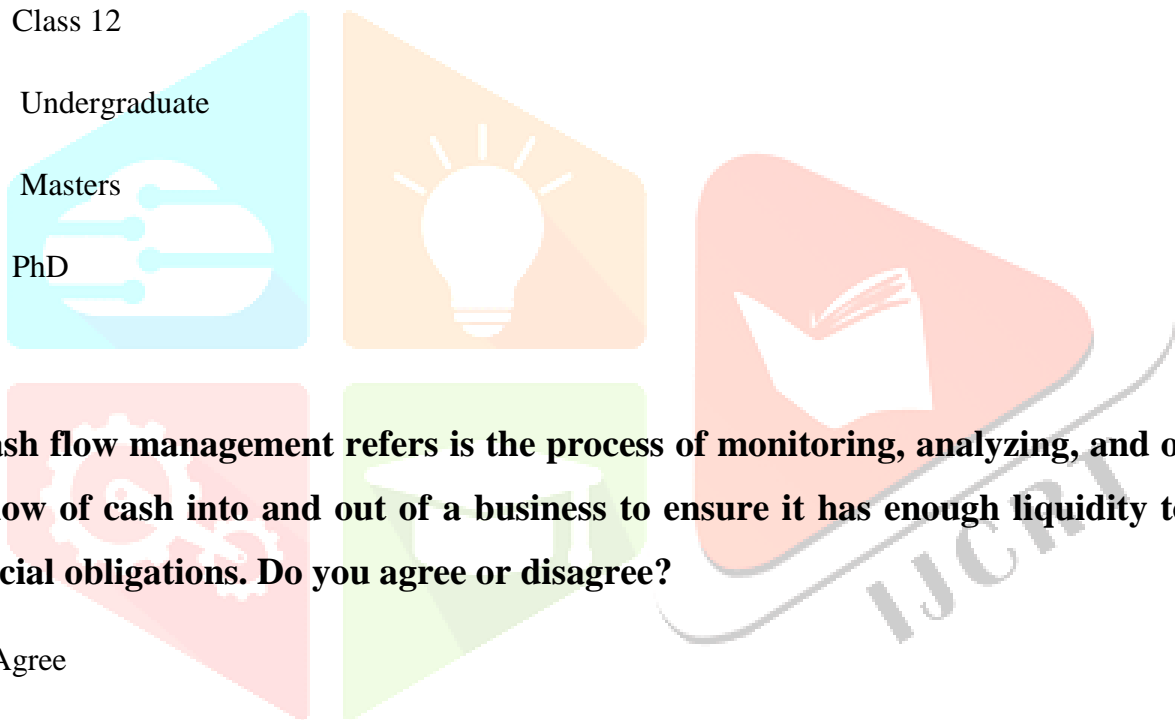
Class 12

Undergraduate

Masters

PhD

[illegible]ash flow management refers is the process of monitoring, analyzing, and o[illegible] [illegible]ow of cash into and out of a business to ensure it has enough liquidity t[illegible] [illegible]cial obligations. Do you agree or disagree?

Agree

IJCRT